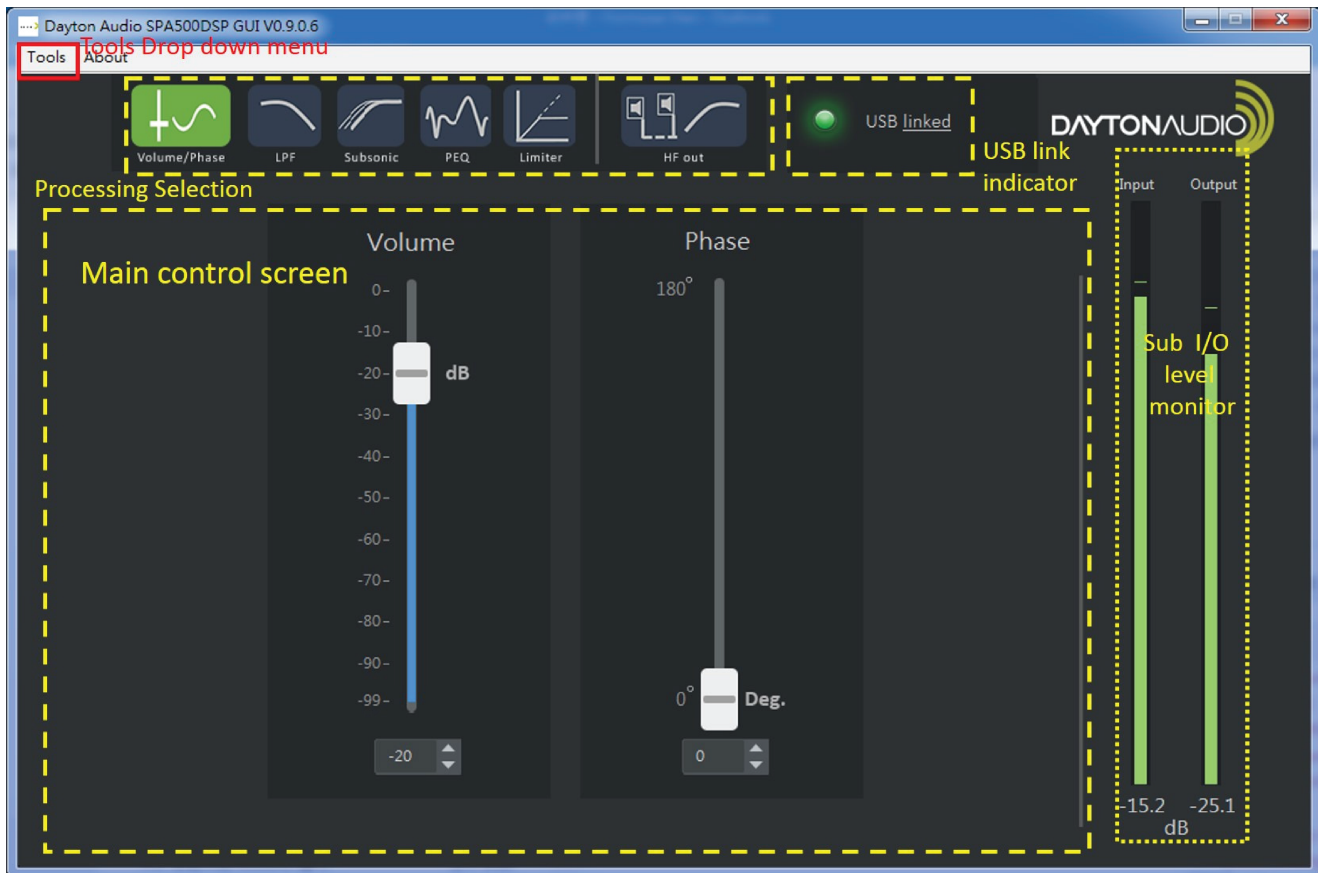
Dayton Audio SPA500DSP GUI V0.9.0.6

Tools About

Tools Drop down menu

Volume/Phase LPF Subsonic PEQ Limiter HF out

USB linked

USB link indicator

DAYTONAUDIO

Processing Selection

Input Output

Main control screen

Volume

0-
-10-
-20- dB
-30-
-40-
-50-
-60-
-70-
-80-
-90-
-99-

-20

Phase

180°

0° Deg.

0

Sub I/O level monitor

-15.2 -25.1
dB